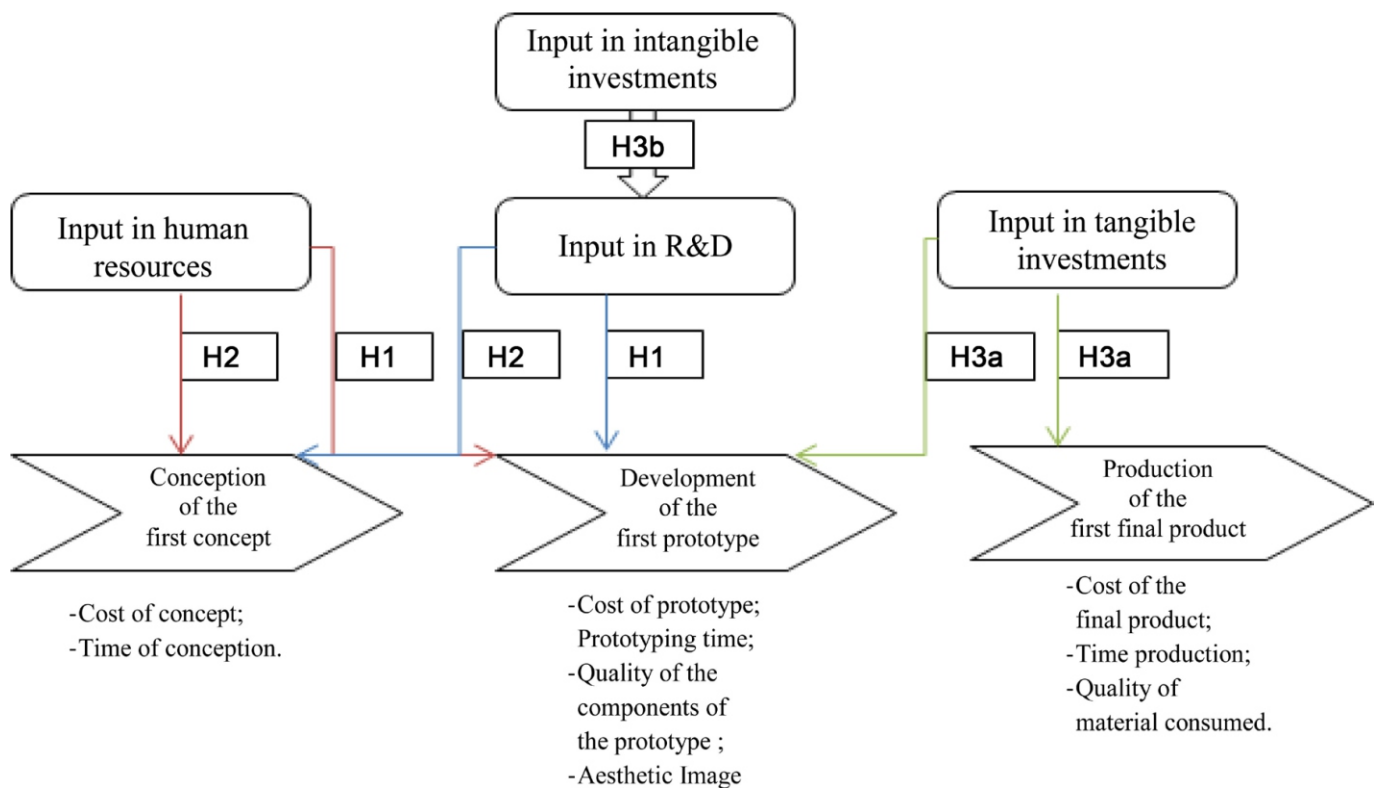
Input in intangible investments

H3b

Input in human resources

Input in R&D

Input in tangible investments

H2

H1

H2

H1

H3a

H3a

Conception of the first concept

Development of the first prototype

Production of the first final product

-Cost of concept;
-Time of conception.

-Cost of prototype;
Prototyping time;
-Quality of the components of the prototype ;
-Aesthetic Image

-Cost of the final product;
-Time production;
-Quality of material consumed.